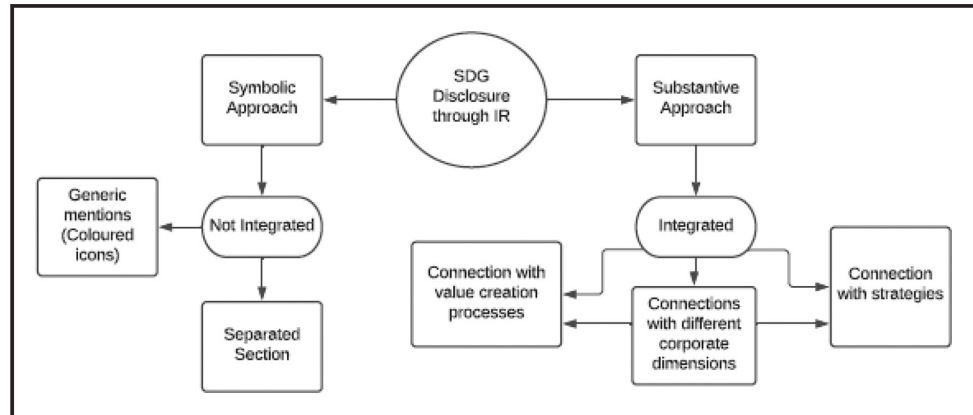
SDG Disclosure through IR

Symbolic Approach

Substantive Approach

Generic mentions (Coloured icons)

Not Integrated

Integrated

Separated Section

Connection with value creation processes

Connections with different corporate dimensions

Connection with strategies